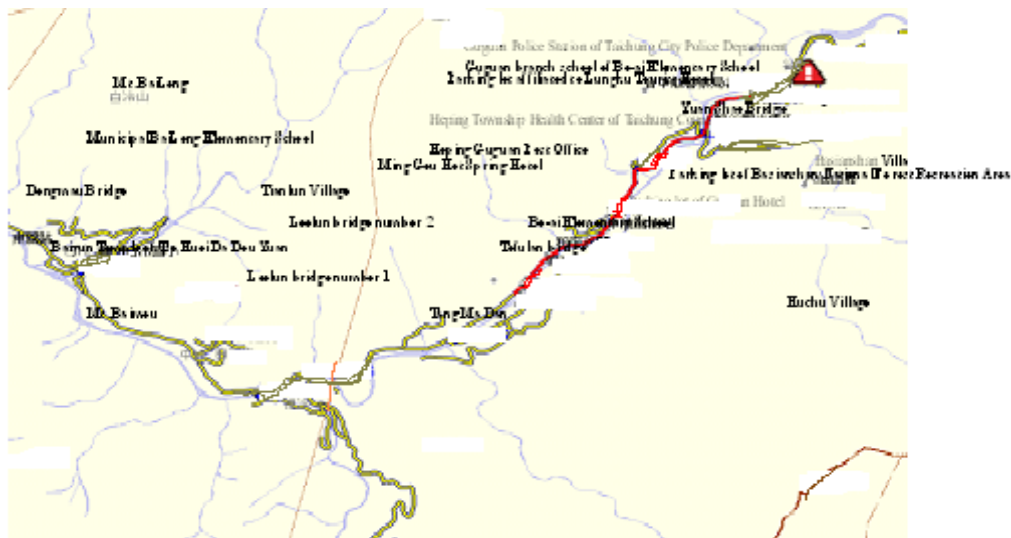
Guguan Police Station of Taichung City Police Department
Guguan branch school of Bosai Elementary School
Parking lot of Hotel of Lunghu Taiwan Resort
Mt. BaLeng
Municipal BaLeng Elementary School
Yuanzhan Bridge
Heping Township Health Center of Taichung City
Heping Guguan Post Office
Ming Gee Hot Spring Hotel
Dongmao Bridge
Tienlun Village
Parking lot of Guguan Hot Spring Recreation Area
Lealun bridge number 2
Bosai Elementary School
Tienlun bridge
Baiyun Temple
Lealun bridge number 1
Mt. Baiwan
Tang Ma Dan
Huchu Village